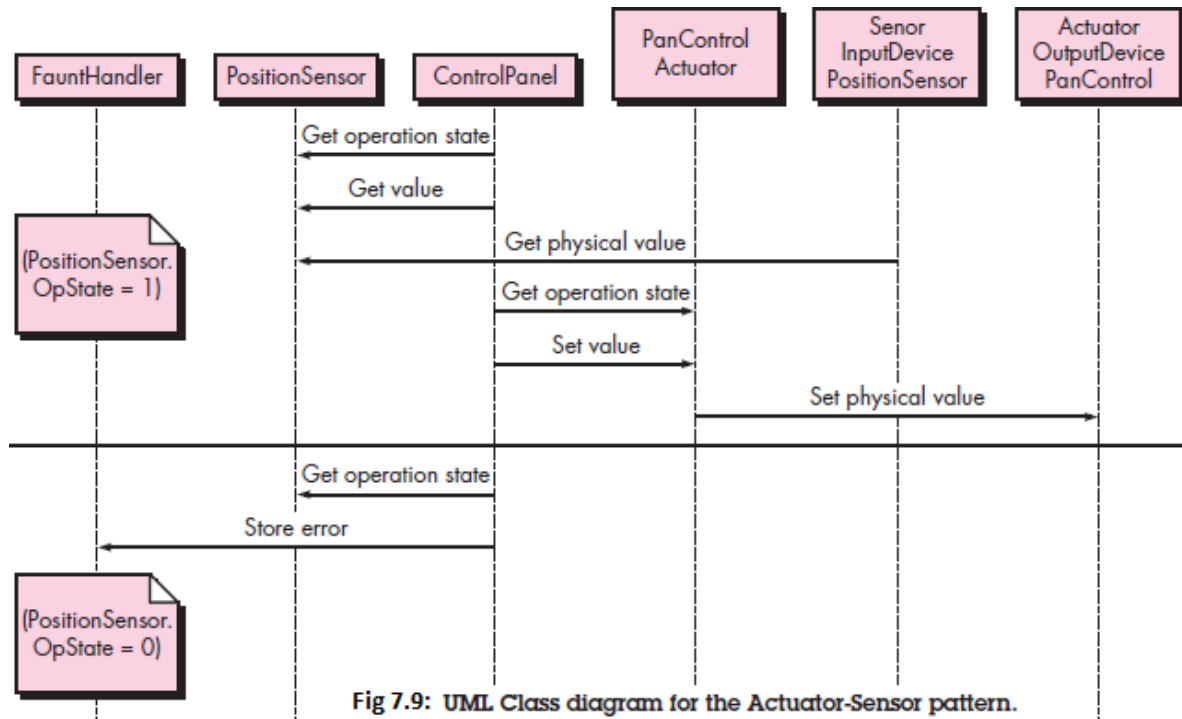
FauntHandler

PositionSensor

ControlPanel

PanControl Actuator

Senor InputDevice PositionSensor

Actuator OutputDevice PanControl

Get operation state

Get value

Get physical value

(PositionSensor. OpState = 1)

Get operation state

Set value

Set physical value

Get operation state

Store error

(PositionSensor. OpState = 0)

Fig 7.9: UML Class diagram for the Actuator-Sensor pattern.